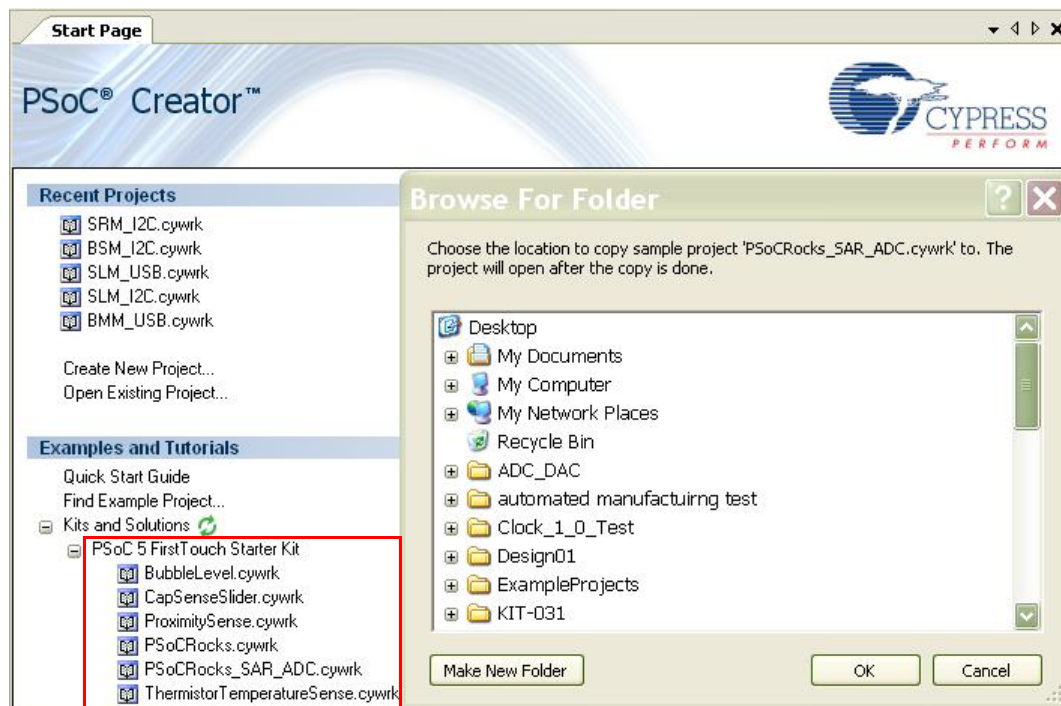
Start Page

PSoC® Creator™

CYPRESS
PERFORM

Recent Projects
SRM_I2C.cywrk
BSM_I2C.cywrk
SLM_USB.cywrk
SLM_I2C.cywrk
BMM_USB.cywrk

Create New Project...
Open Existing Project...

Examples and Tutorials
Quick Start Guide
Find Example Project...
Kits and Solutions
PSoC 5 FirstTouch Starter Kit
BubbleLevel.cywrk
CapSenseSlider.cywrk
ProximitySense.cywrk
PSoCRocks.cywrk
PSoCRocks_SAR_ADC.cywrk
ThermistorTemperatureSense.cywrk

Browse For Folder

Choose the location to copy sample project 'PSoCRocks_SAR_ADC.cywrk' to. The project will open after the copy is done.

Desktop
My Documents
My Computer
My Network Places
Recycle Bin
ADC_DAC
automated manufactuirng test
Clock_1_0_Test
Design01
ExampleProjects
KIT-031

Make New Folder
OK
Cancel